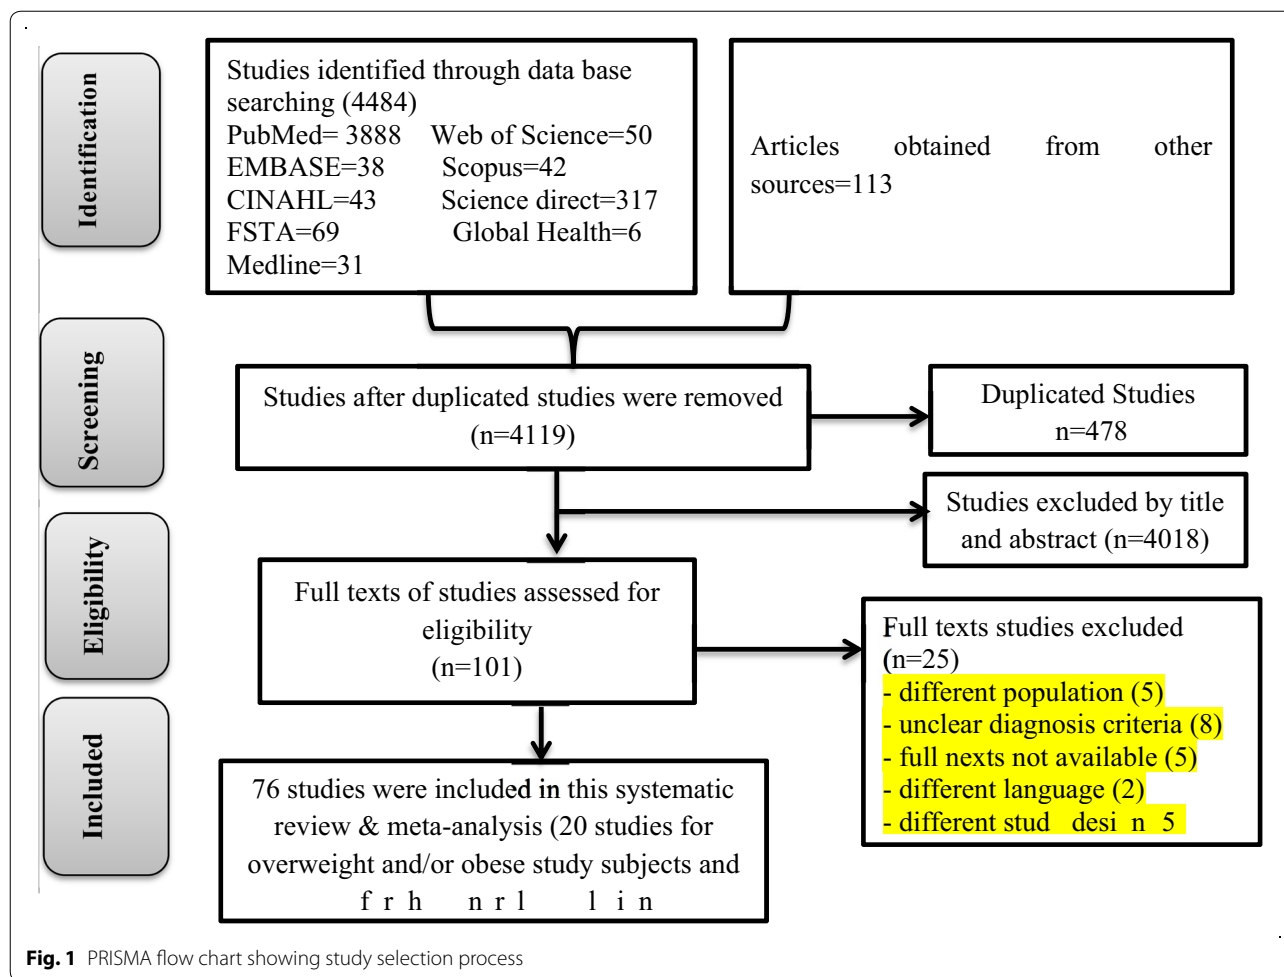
Identification

Studies identified through data base searching (4484)
PubMed= 3888 Web of Science=50
EMBASE=38 Scopus=42
CINAHL=43 Science direct=317
FSTA=69 Global Health=6
Medline=31

Articles obtained from other sources=113

Screening

Studies after duplicated studies were removed (n=4119)

Duplicated Studies n=478

Studies excluded by title and abstract (n=4018)

Eligibility

Full texts of studies assessed for eligibility (n=101)

Full texts studies excluded (n=25)
- different population (5)
- unclear diagnosis criteria (8)
- full nexts not available (5)
- different language (2)
- different stud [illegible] desi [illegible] n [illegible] 5 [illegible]

Included

76 studies were included in this systematic review & meta-analysis (20 studies for overweight and/or obese study subjects and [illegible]

Fig. 1 PRISMA flow chart showing study selection process